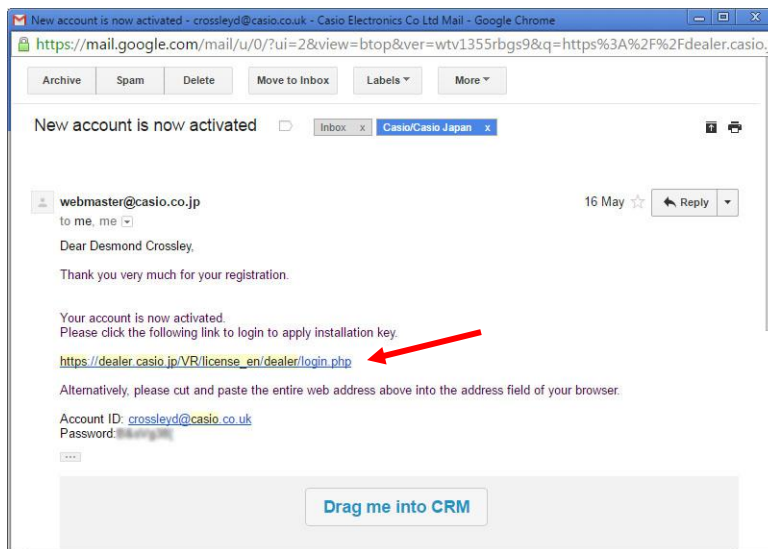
New account is now activated - crossleyd@casio.co.uk - Casio Electronics Co Ltd Mail - Google Chrome

https://mail.google.com/mail/u/0/?ui=2&view=btop&ver=wtv1355rbgs9&q=https%3A%2F%2Fdealer.casio.

Archive Spam Delete Move to Inbox Labels More

New account is now activated Inbox x Casio/Casio Japan x

webmaster@casio.co.jp
to me, me

16 May

Reply

Dear Desmond Crossley,

Thank you very much for your registration.

Your account is now activated.
Please click the following link to login to apply installation key.

https://dealer.casio.jp/VR/license_en/dealer/login.php

Alternatively, please cut and paste the entire web address above into the address field of your browser.

Account ID: crossleyd@casio.co.uk
Password:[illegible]

Drag me into CRM